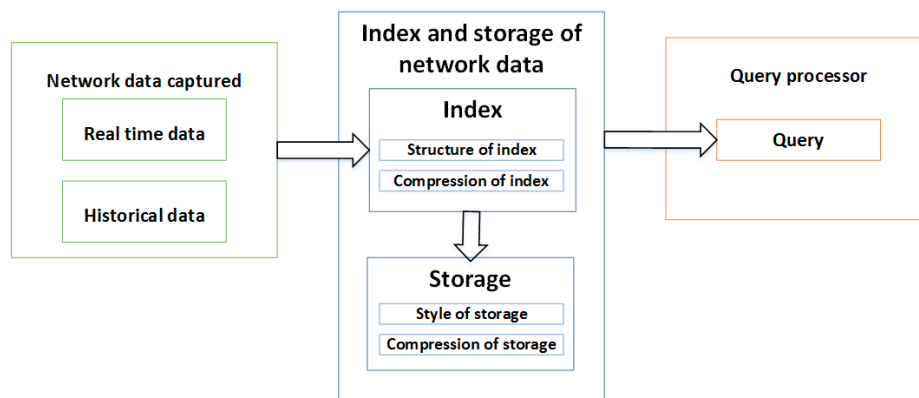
Network data captured

Real time data

Historical data

Index and storage of network data

Index

Structure of index

Compression of index

Storage

Style of storage

Compression of storage

Query processor

Query